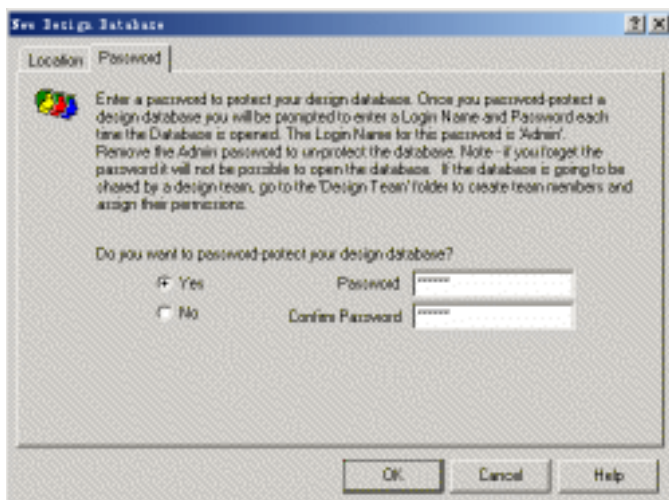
New Design Database

?

×

Location

Password

Enter a password to protect your design database. Once you password-protect a design database you will be prompted to enter a Login Name and Password each time the Database is opened. The Login Name for this password is 'Admin'. Remove the Admin password to unprotect the database. Note - if you forget the password it will not be possible to open the database. If the database is going to be shared by a design team, go to the 'Design Team' folder to create team members and assign their permissions.

Do you want to password-protect your design database?

Yes

No

Password ******

Confirm Password ******

OK

Cancel

Help